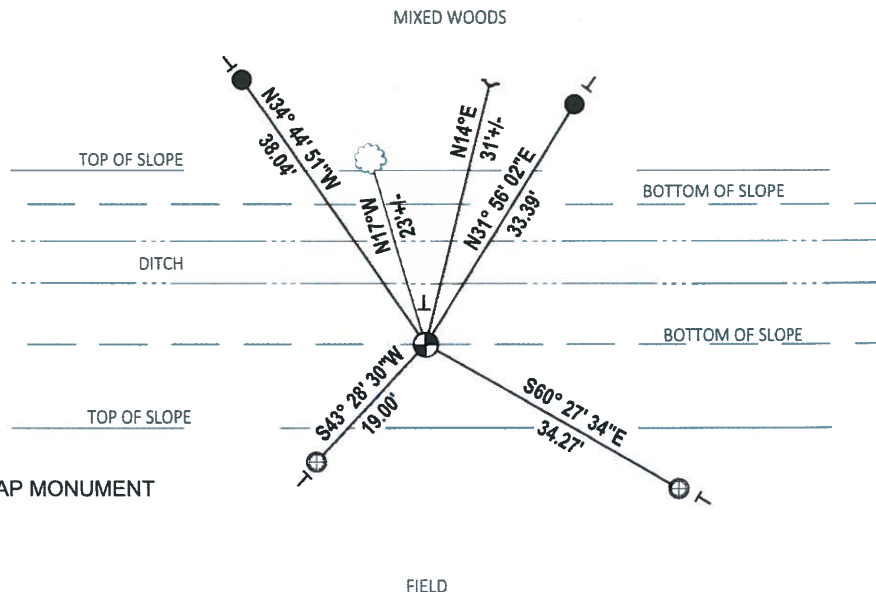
MIXED WOODS

TOP OF SLOPE

BOTTOM OF SLOPE

DITCH

BOTTOM OF SLOPE

TOP OF SLOPE

AP MONUMENT

N34° 44' 51"W
38.04'

N17°W
23'+/-

N14°E
31'+/-

N31° 56' 02"E
33.39'

S43° 28' 30"W
19.00'

S60° 27' 34"E
34.27'

FIELD